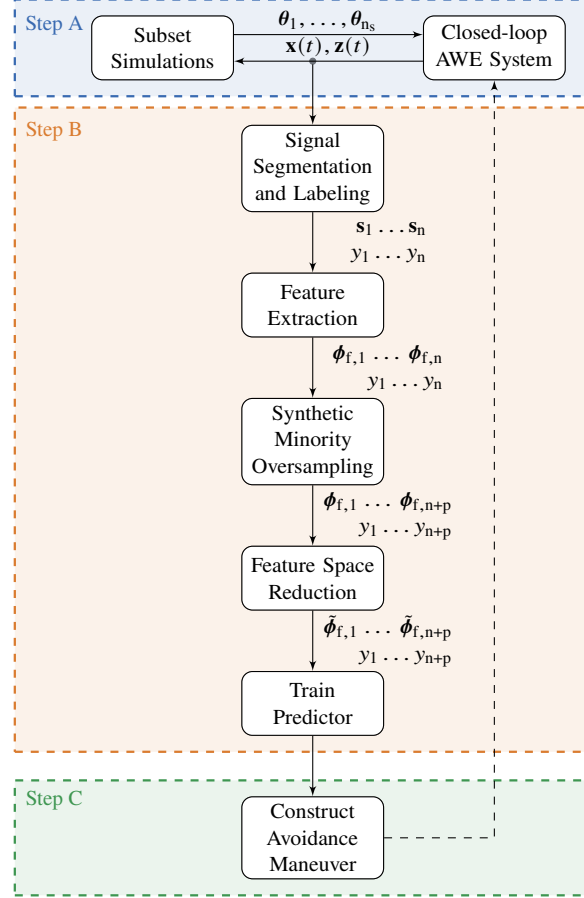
Step A

Subset Simulations

$\boldsymbol{\theta}_1, \ldots, \boldsymbol{\theta}_{n_s}$

$\mathbf{x}(t), \mathbf{z}(t)$

Closed-loop AWE System

Step B

Signal Segmentation and Labeling

$\mathbf{s}_1 \ldots \mathbf{s}_n$
$y_1 \ldots y_n$

Feature Extraction

$\boldsymbol{\phi}_{f,1} \ldots \boldsymbol{\phi}_{f,n}$
$y_1 \ldots y_n$

Synthetic Minority Oversampling

$\boldsymbol{\phi}_{f,1} \ldots \boldsymbol{\phi}_{f,n+p}$
$y_1 \ldots y_{n+p}$

Feature Space Reduction

$\tilde{\boldsymbol{\phi}}_{f,1} \ldots \tilde{\boldsymbol{\phi}}_{f,n+p}$
$y_1 \ldots y_{n+p}$

Train Predictor

Step C

Construct Avoidance Maneuver